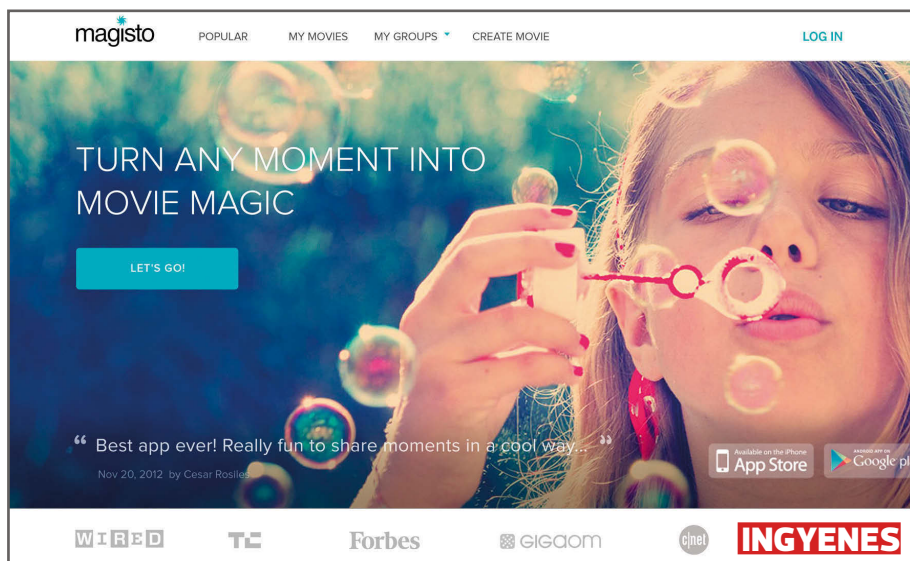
magisto POPULAR MY MOVIES MY GROUPS CREATE MOVIE LOG IN

TURN ANY MOMENT INTO MOVIE MAGIC

LET'S GO!

“ Best app ever! Really fun to share moments in a cool way... ”
Nov 20, 2012 by Cesar Rosiles

Available on the iPhone App Store

ANDROID APP ON Google pl

WIRED TC Forbes GIGAOM cnet INGYENES